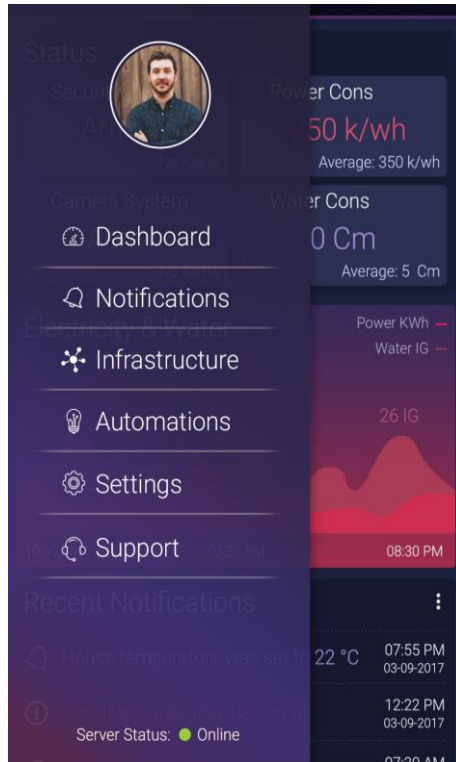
Status

Secur

Ar

No alerts

Camera System

No alerts

Electricity & Water

Dashboard

Notifications

Infrastructure

Automations

Settings

Support

Server Status: Online

er Cons

50 k/wh

Average: 350 k/wh

er Cons

0 Cm

Average: 5 Cm

Power KWh

Water IG

26 IG

03:30 PM

08:30 PM

Recent Notifications

House temperature was set to 22 °C

07:55 PM
03-09-2017

12:22 PM
03-09-2017

07:20 AM